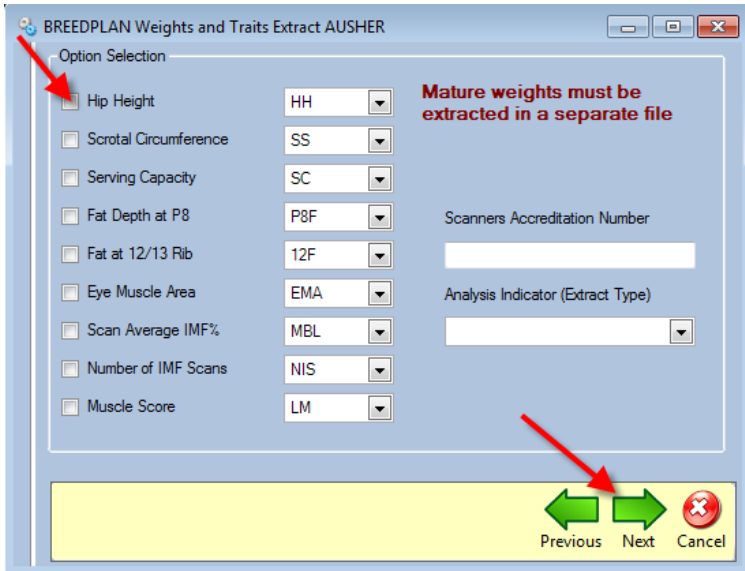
BREEDPLAN Weights and Traits Extract AUSHER

Option Selection

Hip Height HH

Scrotal Circumference SS

Serving Capacity SC

Fat Depth at P8 P8F

Fat at 12/13 Rib 12F

Eye Muscle Area EMA

Scan Average IMF% MBL

Number of IMF Scans NIS

Muscle Score LM

Mature weights must be extracted in a separate file

Scanners Accreditation Number

Analysis Indicator (Extract Type)

Previous Next Cancel